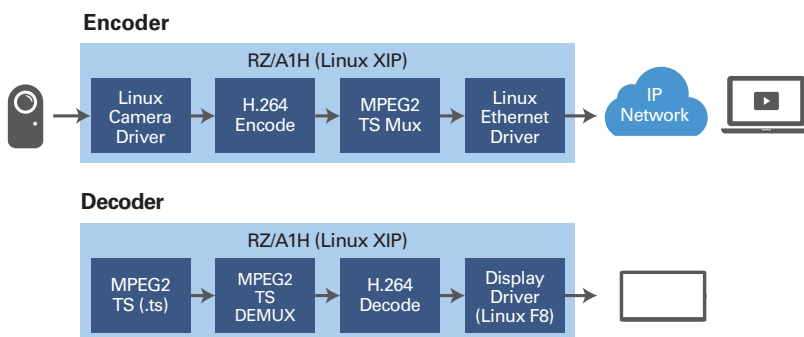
Encoder

RZ/A1H (Linux XIP)

Linux Camera Driver

H.264 Encode

MPEG2 TS Mux

Linux Ethernet Driver

IP Network

Decoder

RZ/A1H (Linux XIP)

MPEG2 TS (.ts)

MPEG2 TS DEMUX

H.264 Decode

Display Driver (Linux F8)